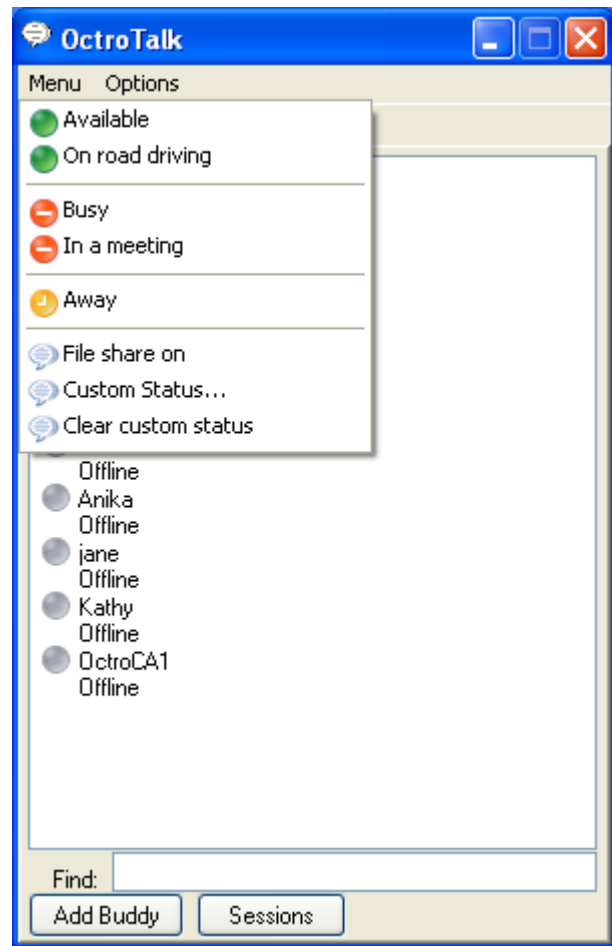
OctroTalk

Menu Options

Available
On road driving

Busy
In a meeting

Away

File share on
Custom Status...
Clear custom status

Offline
Anika
Offline
jane
Offline
Kathy
Offline
OctroCA1
Offline

Find:

Add Buddy
Sessions